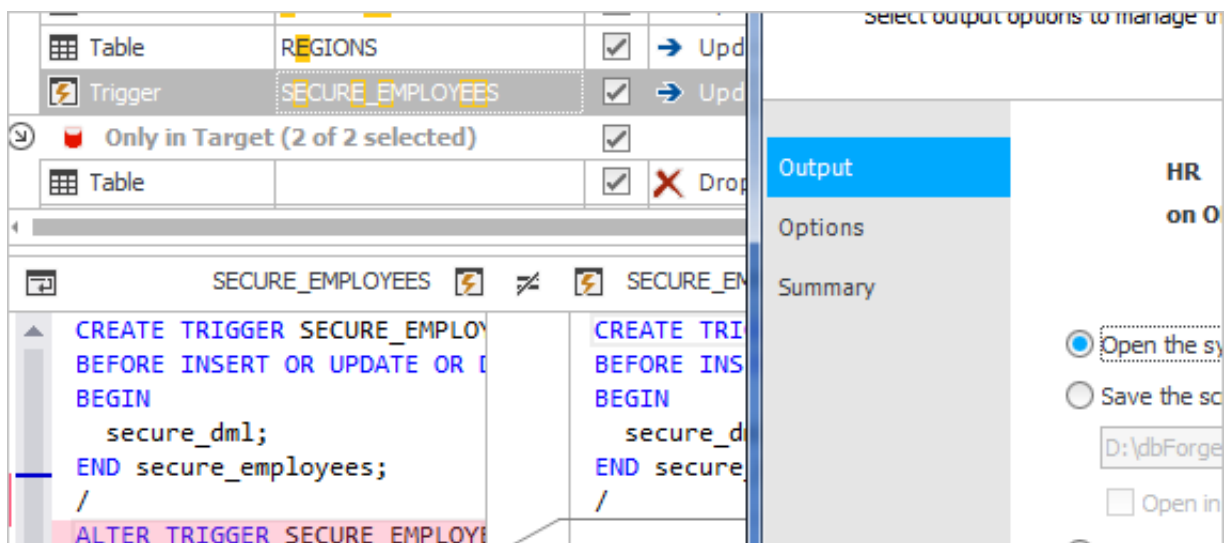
Table | REGIONS | Upd
Trigger | SECURE_EMPLOYEES | Upd
Only in Target (2 of 2 selected)
Table | | Drop

SECURE_EMPLOYEES SECURE_EM

CREATE TRIGGER SECURE_EMPLOY
BEFORE INSERT OR UPDATE OR D
BEGIN
secure_dml;
END secure_employees;
/
ALTER TRIGGER SECURE_EMPLOYE

CREATE TRIG
BEFORE INS
BEGIN
secure_dr
END secure
/

Select output options to manage th

Output
Options
Summary

HR
on O

Open the sy
Save the sc
D:\dbForge
Open in